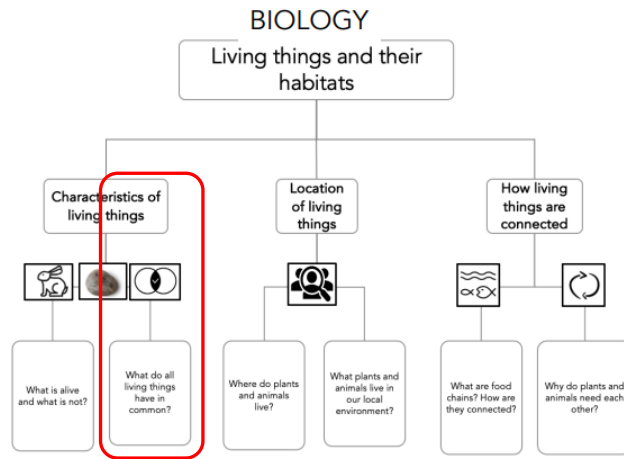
BIOLOGY

Living things and their habitats

Characteristics of living things

Location of living things

How living things are connected

What is alive and what is not?

What do all living things have in common?

Where do plants and animals live?

What plants and animals live in our local environment?

What are food chains? How are they connected?

Why do plants and animals need each other?